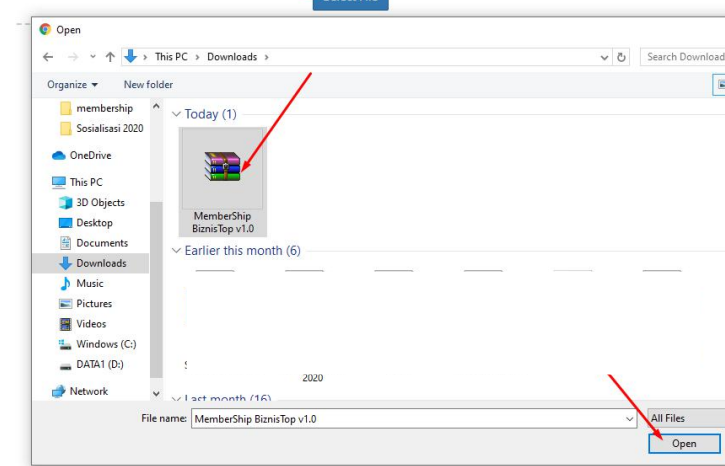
Open

This PC > Downloads >

Search Download

Organize ▾ New folder

membership
Sosialisasi 2020
OneDrive
This PC
3D Objects
Desktop
Documents
Downloads
Music
Pictures
Videos
Windows (C:)
DATA1 (D:)
Network

Today (1)

MemberShip BiznisTop v1.0

Earlier this month (6)

2020

Last month (16)

File name: MemberShip BiznisTop v1.0

All Files

Open